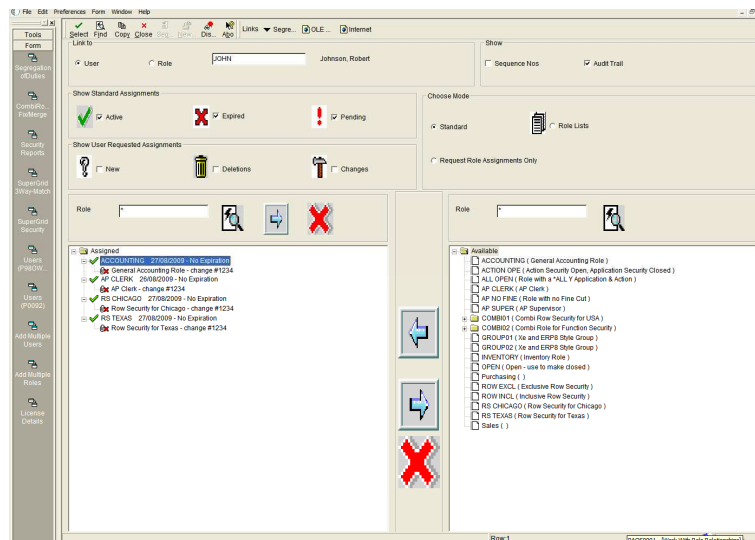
File Edit Preferences Form Window Help

Tools
Form
Segregation ofDuties
CombiRo... Fix/Merge
Security Reports
SuperGrid 3Way-Match
SuperGrid Security
Users (P98OW...
Users (P0092)
Add Multiple Users
Add Multiple Roles
License Details

Select Find Copy Close Seq New Dis... Abo Links Segre... OLE ... Internet

Link to
User Role JOHN Johnson, Robert

Show
Sequence Nos Audit Trail

Show Standard Assignments
Active Expired Pending

Choose Mode
Standard Role Lists
Request Role Assignments Only

Show User Requested Assignments
New Deletions Changes

Role *

Assigned
ACCOUNTING 27/08/2009 - No Expiration
General Accounting Role - change #1234
AP CLERK 26/08/2009 - No Expiration
AP Clerk - change #1234
RS CHICAGO 27/08/2009 - No Expiration
Row Security for Chicago - change #1234
RS TEXAS 27/08/2009 - No Expiration
Row Security for Texas - change #1234

Role *

Available
ACCOUNTING ( General Accounting Role )
ACTION OPE ( Action Security Open, Application Security Closed )
ALL OPEN ( Role with a *ALL Y Application & Action )
AP CLERK ( AP Clerk )
AP NO FINE ( Role with no Fine Cut )
AP SUPER ( AP Supervisor )
COMBI01 ( Combi Row Security for USA )
COMBI02 ( Combi Role for Function Security )
GROUP01 ( Xe and ERP8 Style Group )
GROUP02 ( Xe and ERP8 Style Group )
INVENTORY ( Inventory Role )
OPEN ( Open - use to make closed )
Purchasing ( )
ROW EXCL ( Exclusive Row Security )
ROW INCL ( Inclusive Row Security )
RS CHICAGO ( Row Security for Chicago )
RS TEXAS ( Row Security for Texas )
Sales ( )

Row:1